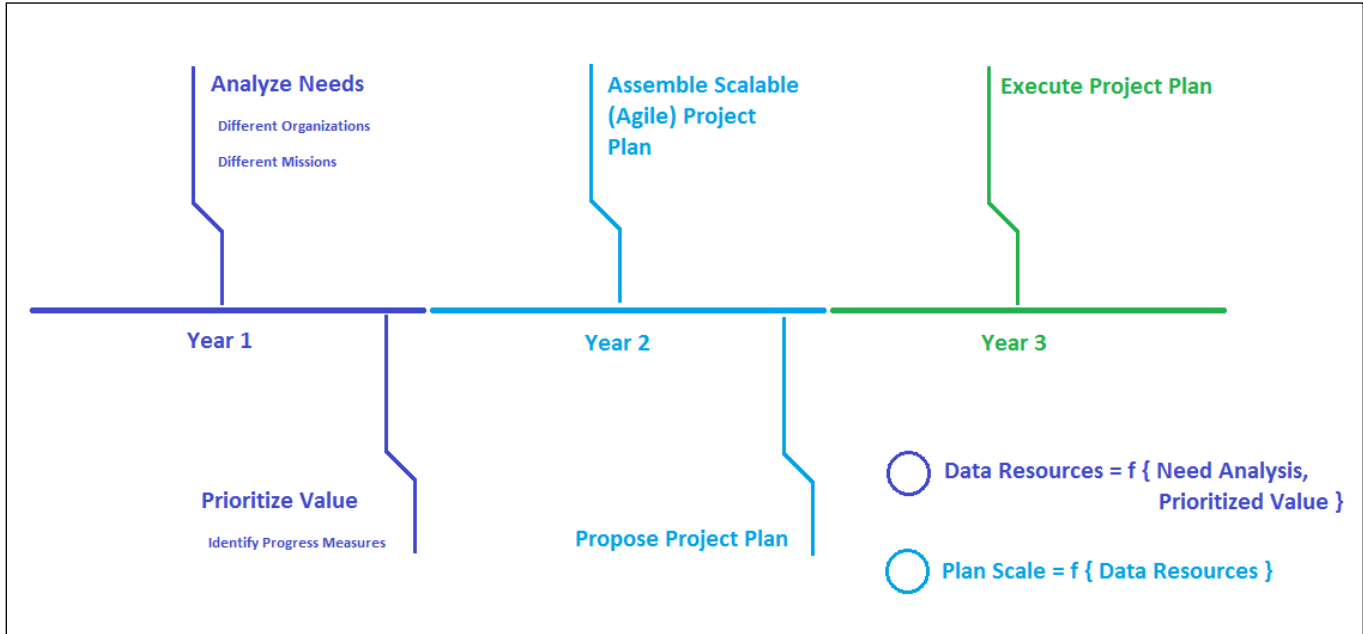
Analyze Needs

Different Organizations

Different Missions

Assemble Scalable (Agile) Project Plan

Execute Project Plan

Year 1

Year 2

Year 3

Prioritize Value

Identify Progress Measures

Propose Project Plan

Data Resources = f { Need Analysis, Prioritized Value }

Plan Scale = f { Data Resources }